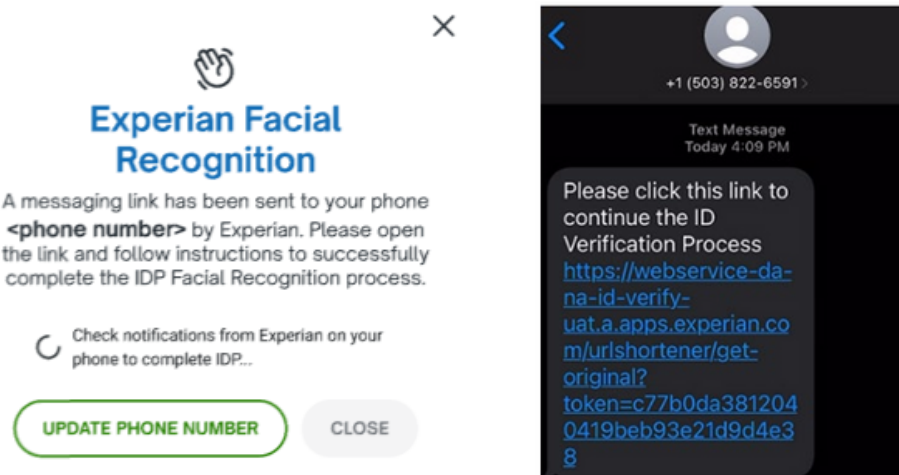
Experian Facial Recognition

A messaging link has been sent to your phone <phone number> by Experian. Please open the link and follow instructions to successfully complete the IDP Facial Recognition process.

Check notifications from Experian on your phone to complete IDP...

UPDATE PHONE NUMBER

CLOSE

+1 (503) 822-6591

Text Message
Today 4:09 PM

Please click this link to continue the ID Verification Process https://webservice-da-na-id-verify-uat.a.apps.experian.com/urlshortener/get-original?token=c77b0da3812040419beb93e21d9d4e38